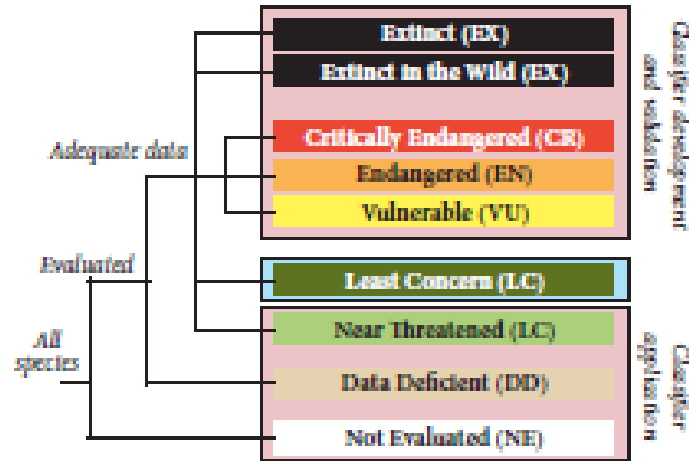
Extinct (EX)

Extinct in the Wild (EX)

Critically Endangered (CR)

Endangered (EN)

Vulnerable (VU)

Classifier development and validation

Adequate data

Evaluated

All species

Least Concern (LC)

Near Threatened (LC)

Data Deficient (DD)

Not Evaluated (NE)

Classifier application